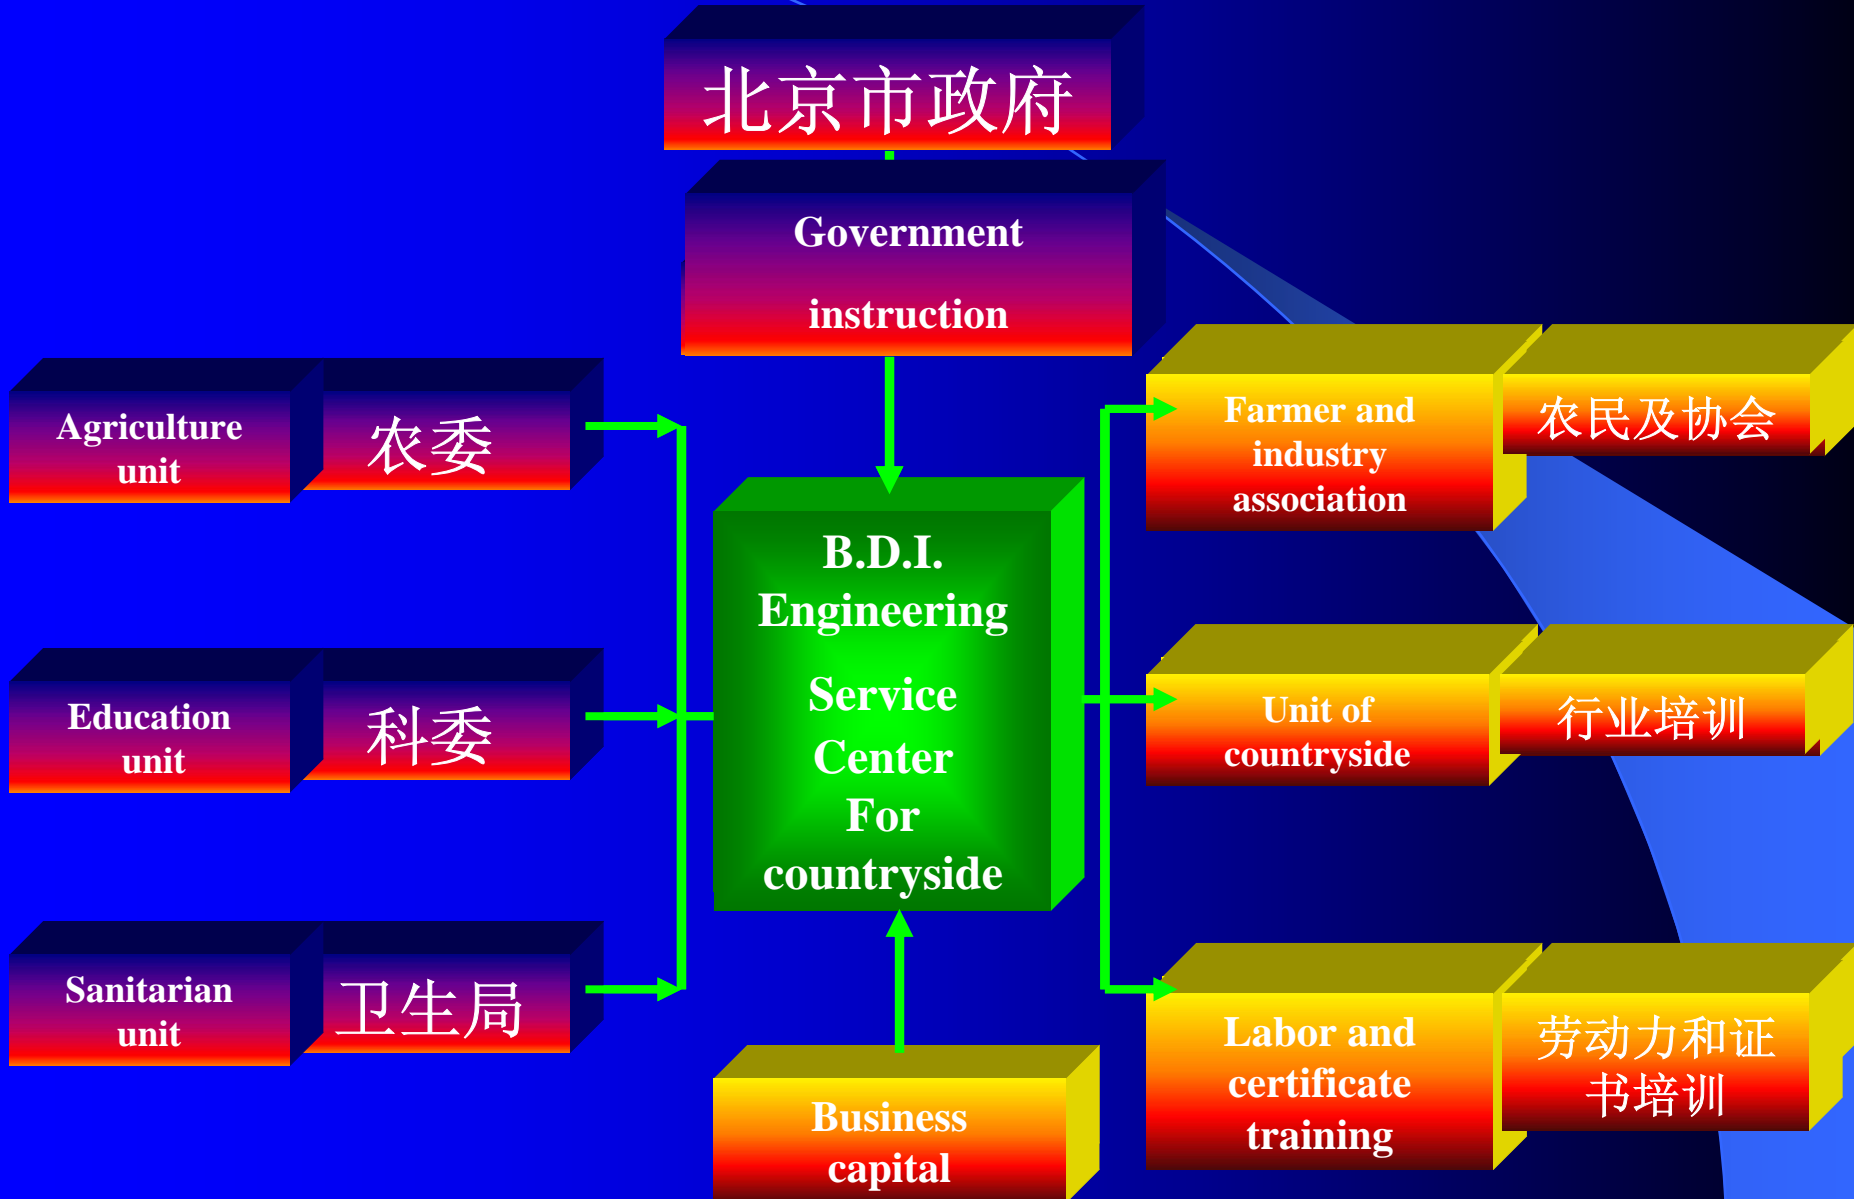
北京市政府

Government instruction

Agriculture unit

农委

Education unit

科委

Sanitarian unit

卫生局

B.D.I. Engineering Service Center For countryside

Business capital

Farmer and industry association

农民及协会

Unit of countryside

行业培训

Labor and certificate training

劳动力和证书培训